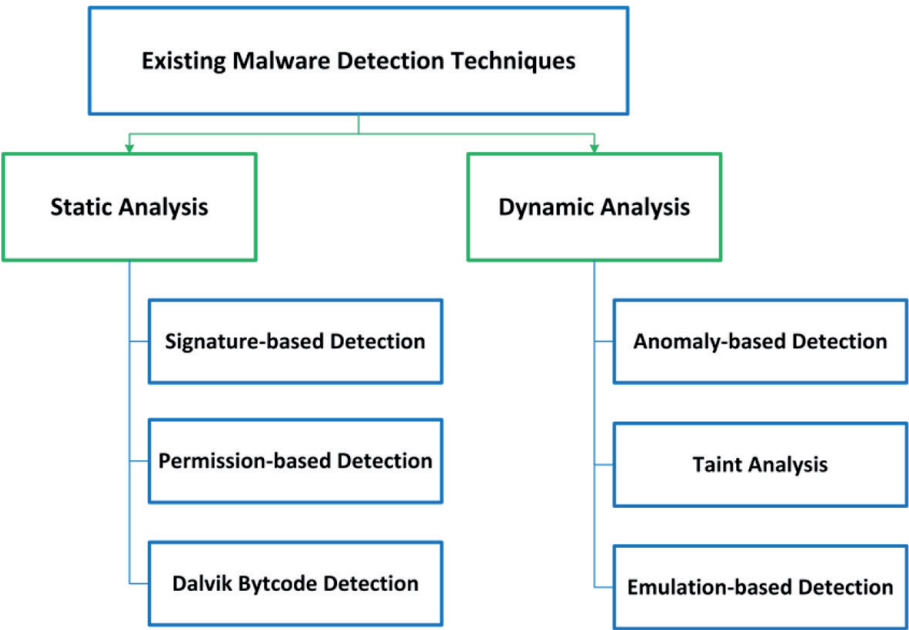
Existing Malware Detection Techniques

Static Analysis

Signature-based Detection

Permission-based Detection

Dalvik Bytcode Detection

Dynamic Analysis

Anomaly-based Detection

Taint Analysis

Emulation-based Detection